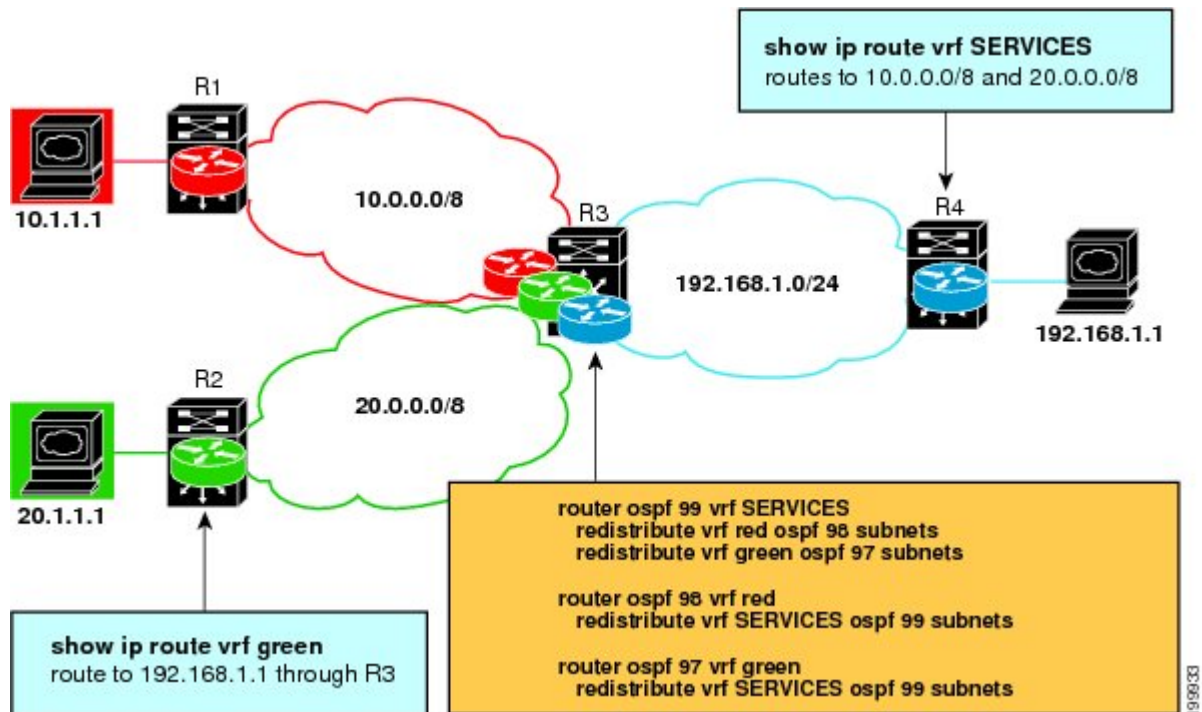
show ip route vrf SERVICES
routes to 10.0.0.0/8 and 20.0.0.0/8

R1

10.1.1.1

10.0.0.0/8

R3

R4

192.168.1.0/24

192.168.1.1

R2

20.0.0.0/8

20.1.1.1

router ospf 99 vrf SERVICES
redistribute vrf red ospf 98 subnets
redistribute vrf green ospf 97 subnets

router ospf 98 vrf red
redistribute vrf SERVICES ospf 99 subnets

router ospf 97 vrf green
redistribute vrf SERVICES ospf 99 subnets

show ip route vrf green
route to 192.168.1.1 through R3

99933